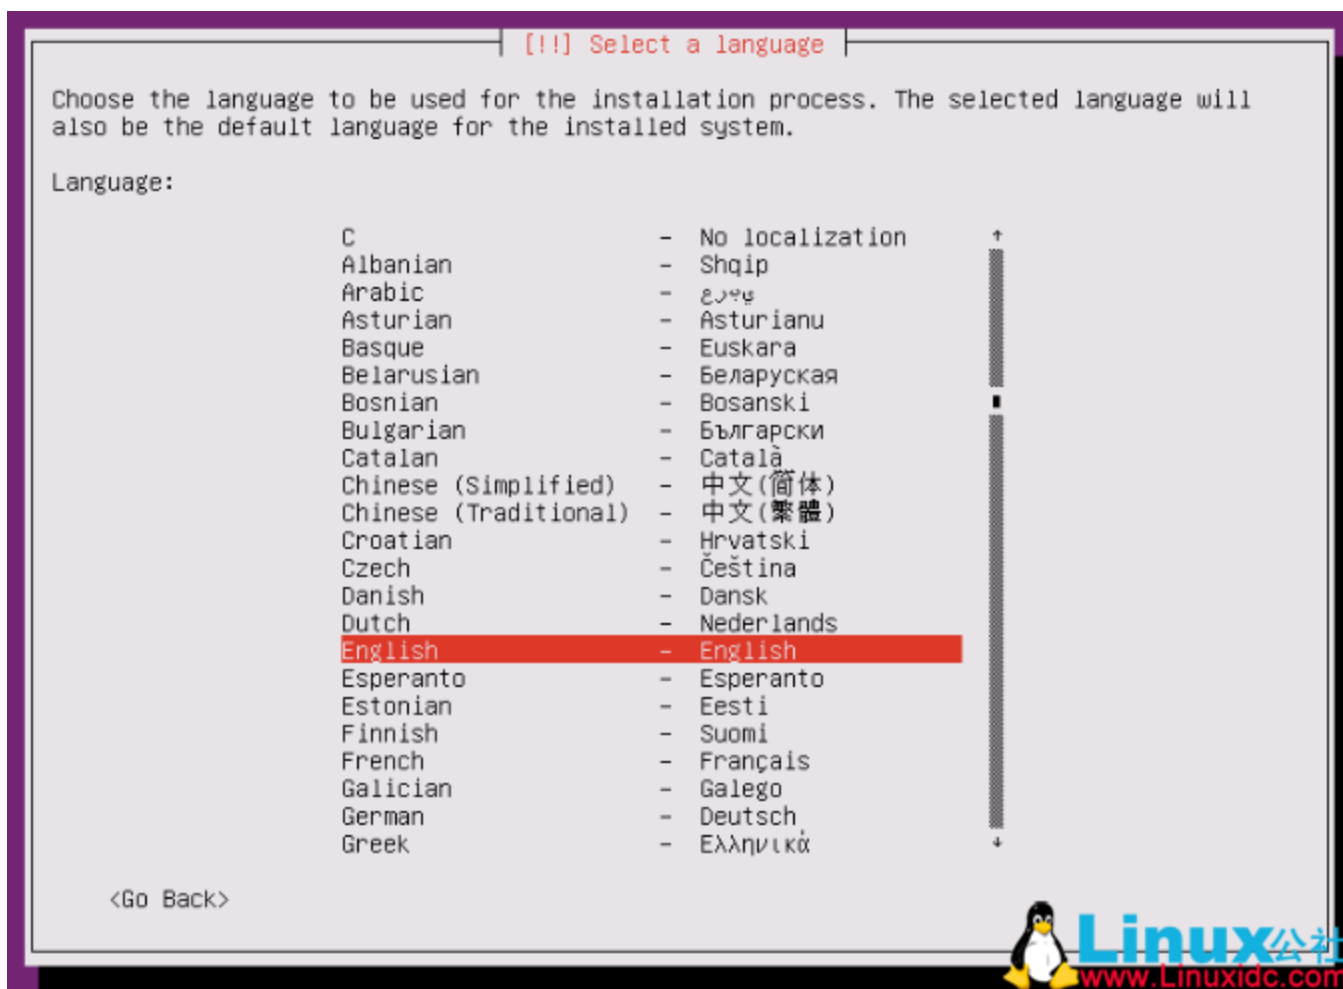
[!!] Select a language

Choose the language to be used for the installation process. The selected language will also be the default language for the installed system.

Language:

C - No localization
Albanian - Shqip
Arabic - عربي
Asturian - Asturianu
Basque - Euskara
Belarusian - Беларуская
Bosnian - Bosanski
Bulgarian - Български
Catalan - Català
Chinese (Simplified) - 中文(简体)
Chinese (Traditional) - 中文(繁體)
Croatian - Hrvatski
Czech - Čeština
Danish - Dansk
Dutch - Nederlands
English - English
Esperanto - Esperanto
Estonian - Eesti
Finnish - Suomi
French - Français
Galician - Galego
German - Deutsch
Greek - Ελληνικά

<Go Back>

Linux公社
www.Linuxidc.com